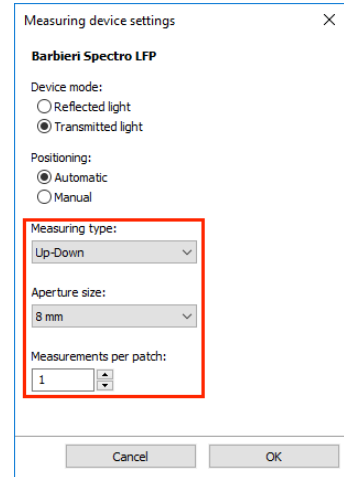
Measuring device settings

×

Barbieri Spectro LFP

Device mode:
Reflected light
Transmitted light

Positioning:
Automatic
Manual

Measuring type:
Up-Down

Aperture size:
8 mm

Measurements per patch:
1

Cancel
OK